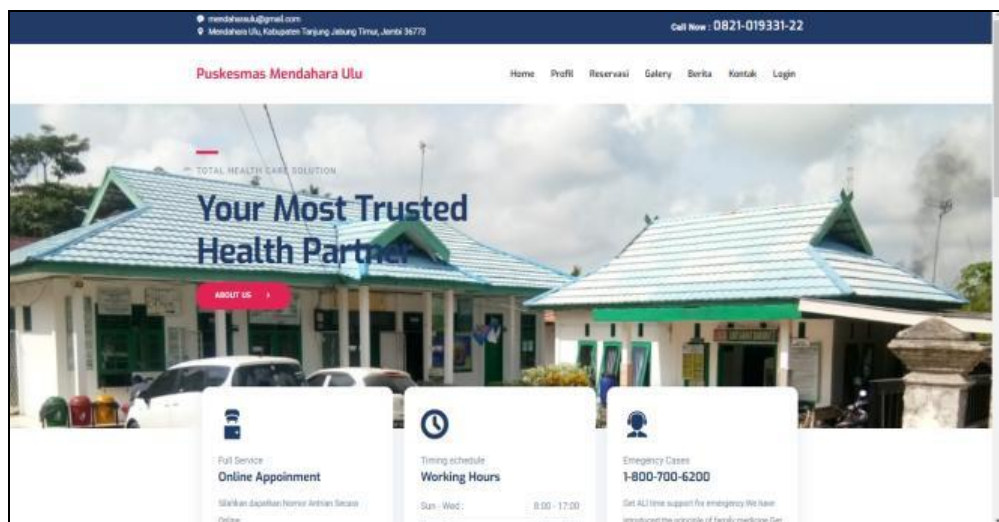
mendaharauk@gmail.com
Mendahara Ulu, Kabupaten Tanjung Jabung Timur, Jambi 36773

Call Now : 0821-019331-22

Puskesmas Mendahara Ulu

Home Profil Reservasi Galery Berita Kontak Login

TOTAL HEALTH CARE SOLUTION

Your Most Trusted Health Partner

ABOUT US

Full Service
Online Appoinment
Silahkan dapatkan Nomor Antrian Secara Online

Timing schedule
Working Hours
Sun - Wed : 8.00 - 17.00

Emergency Cases
1-800-700-6200
Get ALl time support for emergency. We have introduced the principle of family medicine. Get